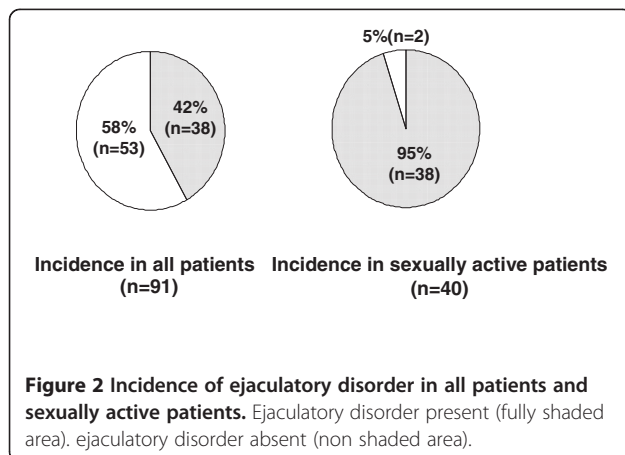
58% (n=53)

42% (n=38)

5%(n=2)

95% (n=38)

Incidence in all patients (n=91)

Incidence in sexually active patients (n=40)

**Figure 2 Incidence of ejaculatory disorder in all patients and sexually active patients.** Ejaculatory disorder present (fully shaded area). ejaculatory disorder absent (non shaded area).